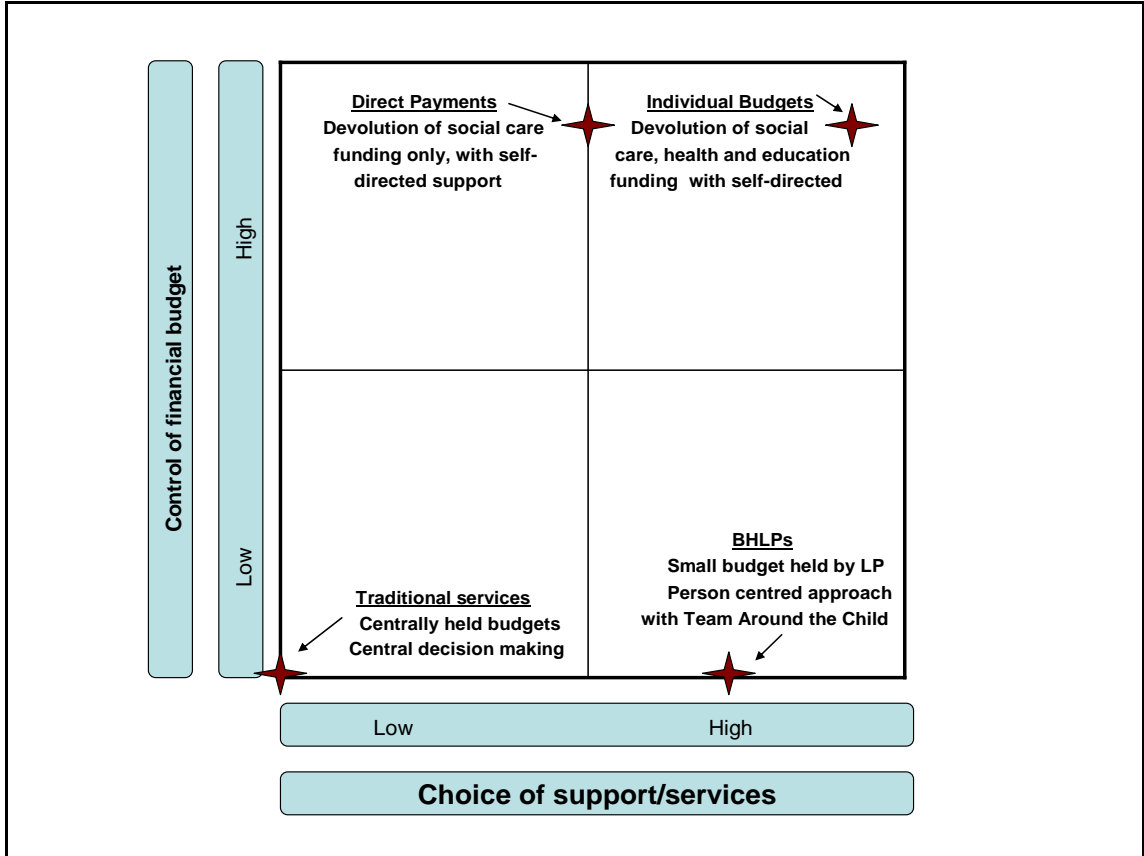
Control of financial budget

High

Low

Direct Payments
Devolution of social care funding only, with self-directed support

Individual Budgets
Devolution of social care, health and education funding with self-directed

Traditional services
Centrally held budgets
Central decision making

BHLPs
Small budget held by LP
Person centred approach with Team Around the Child

Low

High

Choice of support/services